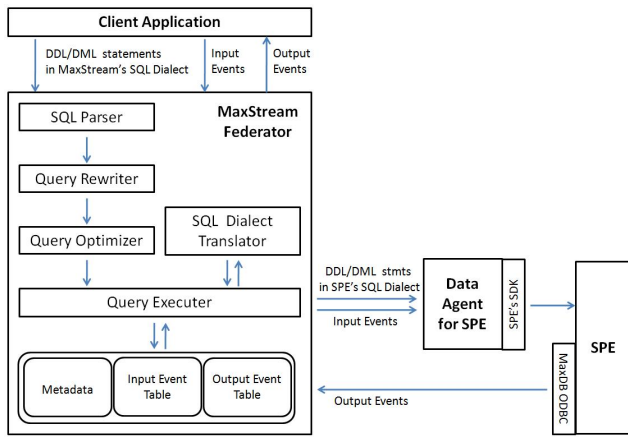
Client Application

DDL/DML statements in MaxStream's SQL Dialect

Input Events

Output Events

MaxStream Federator

SQL Parser

Query Rewriter

Query Optimizer

SQL Dialect Translator

Query Executer

Metadata

Input Event Table

Output Event Table

DDL/DML stmts in SPE's SQL Dialect

Input Events

Data Agent for SPE

SPE's SDK

SPE

MaxDB ODBC

Output Events